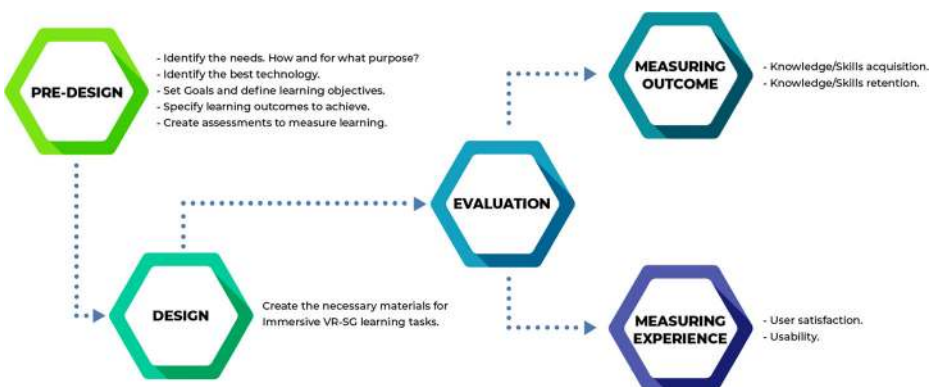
PRE-DESIGN

- Identify the needs. How and for what purpose?
- Identify the best technology.
- Set Goals and define learning objectives.
- Specify learning outcomes to achieve.
- Create assessments to measure learning.

MEASURING OUTCOME

- Knowledge/Skills acquisition.
- Knowledge/Skills retention.

EVALUATION

DESIGN

Create the necessary materials for Immersive VR-SG learning tasks.

MEASURING EXPERIENCE

- User satisfaction.
- Usability.